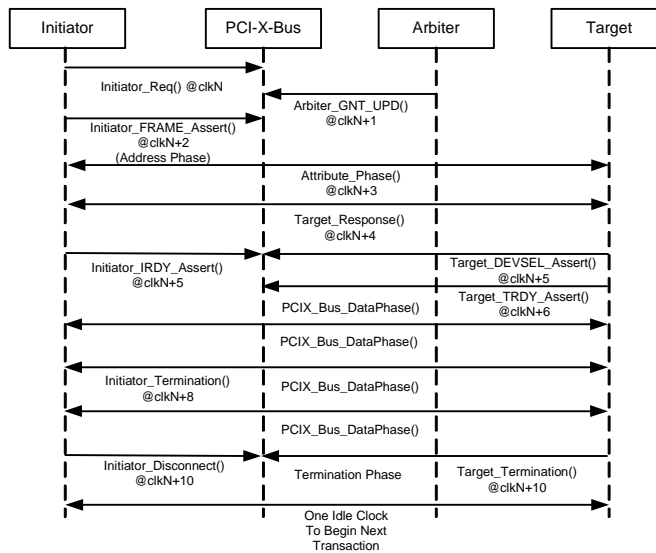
Initiator

PCI-X-Bus

Arbiter

Target

Initiator_Req() @clkN

Arbiter_GNT_UPD() @clkN+1

Initiator_FRAME_Assert() @clkN+2 (Address Phase)

Attribute_Phase() @clkN+3

Target_Response() @clkN+4

Initiator_IRDY_Assert() @clkN+5

Target_DEVSEL_Assert() @clkN+5

Target_TRDY_Assert() @clkN+6

PCIX_Bus_DataPhase()

PCIX_Bus_DataPhase()

Initiator_Termination() @clkN+8

PCIX_Bus_DataPhase()

PCIX_Bus_DataPhase()

Initiator_Disconnect() @clkN+10

Termination Phase

Target_Termination() @clkN+10

One Idle Clock To Begin Next Transaction